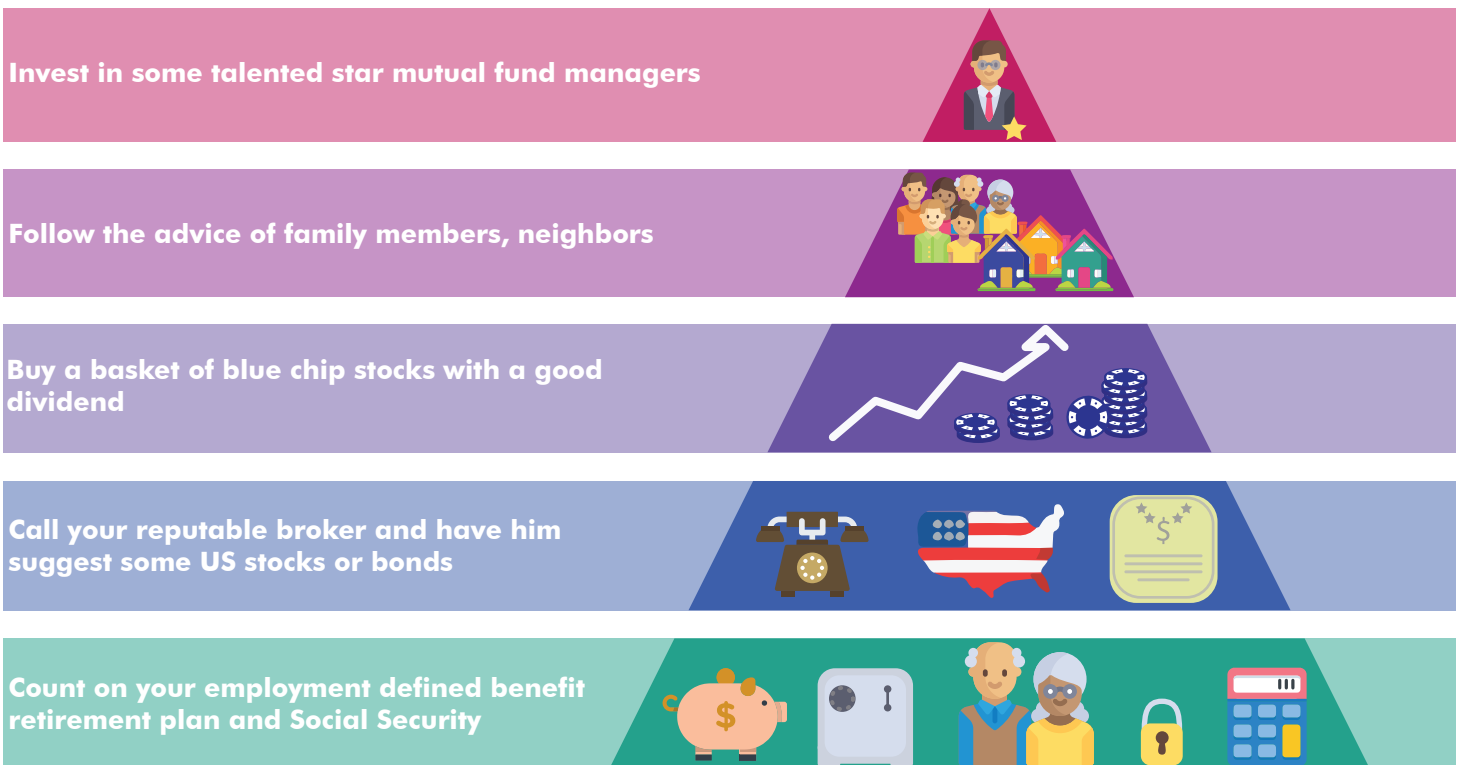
Invest in some talented star mutual fund managers

Follow the advice of family members, neighbors

Buy a basket of blue chip stocks with a good dividend

Call your reputable broker and have him suggest some US stocks or bonds

Count on your employment defined benefit retirement plan and Social Security